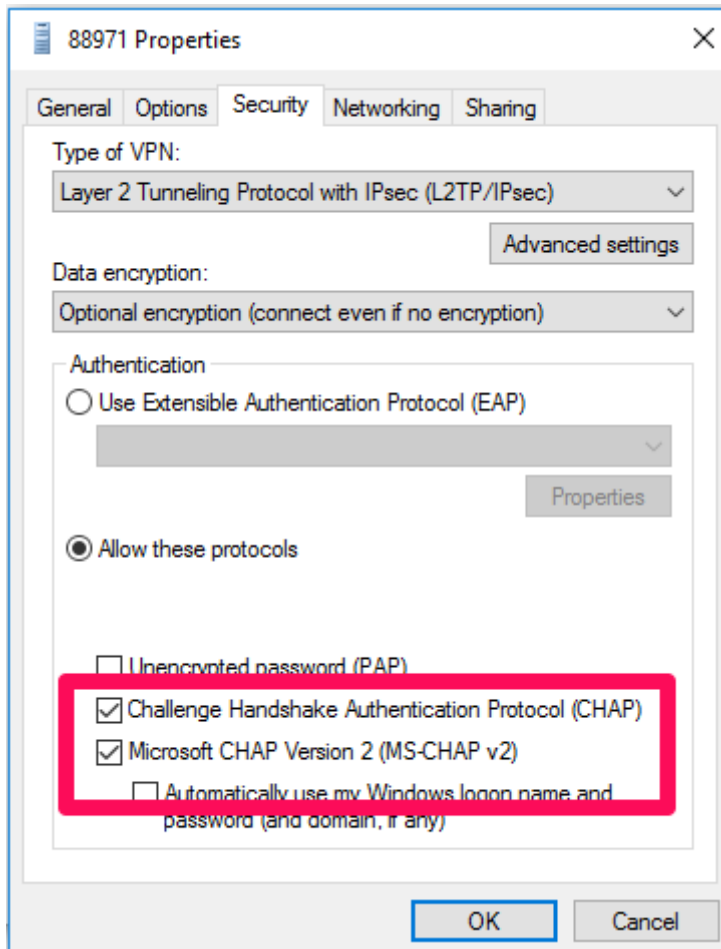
88971 Properties

General Options Security Networking Sharing

Type of VPN:

Layer 2 Tunneling Protocol with IPsec (L2TP/IPsec)

Advanced settings

Data encryption:

Optional encryption (connect even if no encryption)

Authentication

Use Extensible Authentication Protocol (EAP)

Properties

Allow these protocols

Unencrypted password (PAP)

Challenge Handshake Authentication Protocol (CHAP)

Microsoft CHAP Version 2 (MS-CHAP v2)

Automatically use my Windows logon name and password (and domain, if any)

OK Cancel